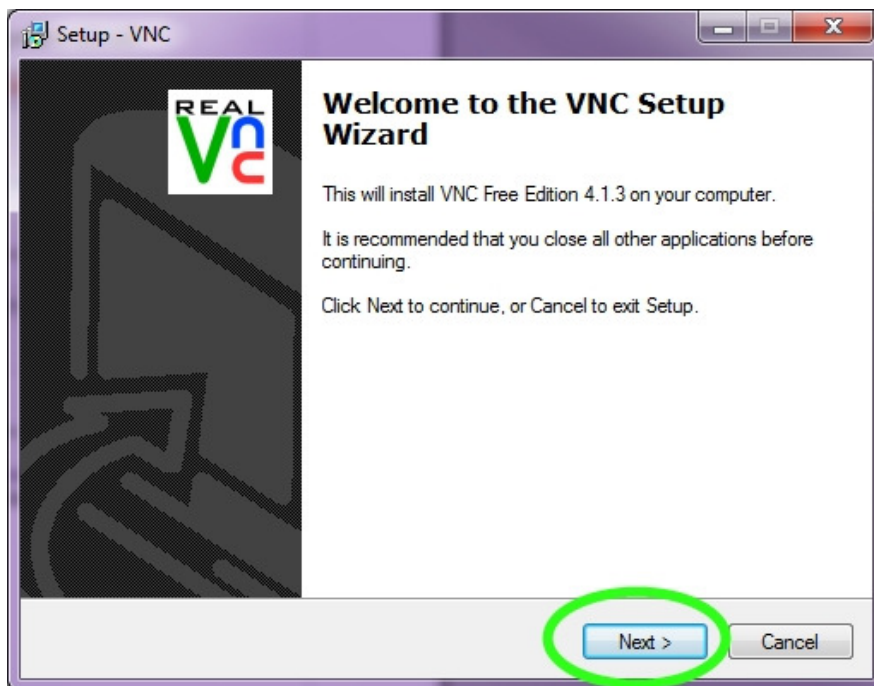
Setup - VNC

REAL VNC

Welcome to the VNC Setup Wizard

This will install VNC Free Edition 4.1.3 on your computer.

It is recommended that you close all other applications before continuing.

Click Next to continue, or Cancel to exit Setup.

Next >

Cancel